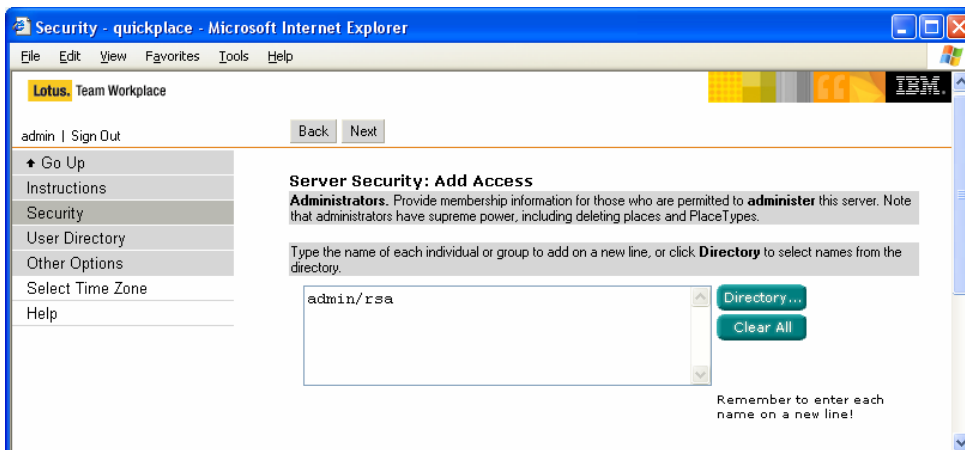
Security - quickplace - Microsoft Internet Explorer

File Edit View Favorites Tools Help

Lotus. Team Workplace

IBM.

admin | Sign Out

Back Next

Go Up
Instructions
Security
User Directory
Other Options
Select Time Zone
Help

Server Security: Add Access

Administrators. Provide membership information for those who are permitted to administer this server. Note that administrators have supreme power, including deleting places and PlaceTypes.

Type the name of each individual or group to add on a new line, or click Directory to select names from the directory.

admin/rsa

Directory...

Clear All

Remember to enter each name on a new line!